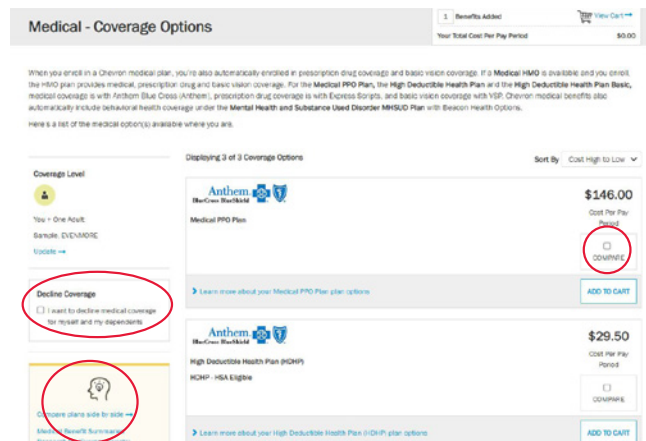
Medical - Coverage Options

1 Benefits Added

View Cart →

Your Total Cost Per Pay Period $0.00

When you enroll in a Chevron medical plan, you're also automatically enrolled in prescription drug coverage and basic vision coverage. If a Medical HMO is available and you enroll, the HMO plan provides medical, prescription drug and basic vision coverage. For the Medical PPO Plan, the High Deductible Health Plan and the High Deductible Health Plan Basic, medical coverage is with Anthem Blue Cross (Anthem), prescription drug coverage is with Express Scripts, and basic vision coverage with VSP. Chevron medical benefits also automatically include behavioral health coverage under the Mental Health and Substance Used Disorder MHSUD Plan with Beacon Health Options.

Here's a list of the medical option(s) available where you are.

Coverage Level

You + One Adult

Sample, EVENMORE

Update →

Decline Coverage

I want to decline medical coverage for myself and my dependents

Compare plans side by side →

Medical Benefit Summary

Displaying 3 of 3 Coverage Options

Sort By Cost High to Low

Anthem BlueCross BlueShield

Medical PPO Plan

$146.00

Cost Per Pay Period

COMPARE

> Learn more about your Medical PPO Plan plan options

ADD TO CART

Anthem BlueCross BlueShield

High Deductible Health Plan (HDHP)

HDHP - HSA Eligible

$29.50

Cost Per Pay Period

COMPARE

> Learn more about your High Deductible Health Plan (HDHP) plan options

ADD TO CART